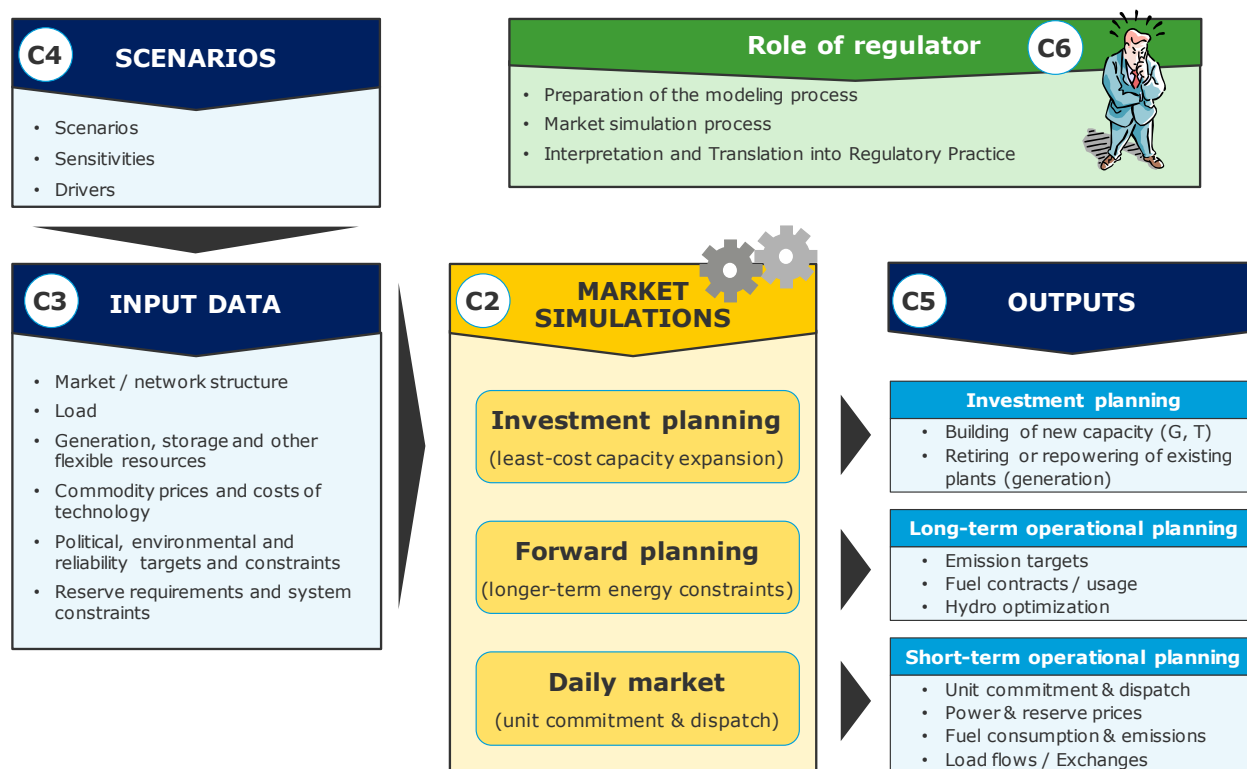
C4 SCENARIOS

• Scenarios
• Sensitivities
• Drivers

Role of regulator C6

• Preparation of the modeling process
• Market simulation process
• Interpretation and Translation into Regulatory Practice

C3 INPUT DATA

• Market / network structure
• Load
• Generation, storage and other flexible resources
• Commodity prices and costs of technology
• Political, environmental and reliability targets and constraints
• Reserve requirements and system constraints

C2 MARKET SIMULATIONS

Investment planning
(least-cost capacity expansion)

Forward planning
(longer-term energy constraints)

Daily market
(unit commitment & dispatch)

C5 OUTPUTS

Investment planning
• Building of new capacity (G, T)
• Retiring or repowering of existing plants (generation)

Long-term operational planning
• Emission targets
• Fuel contracts / usage
• Hydro optimization

Short-term operational planning
• Unit commitment & dispatch
• Power & reserve prices
• Fuel consumption & emissions
• Load flows / Exchanges